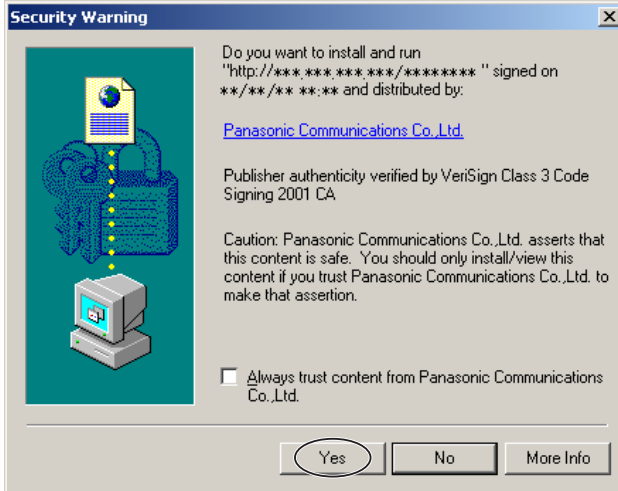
Security Warning

Do you want to install and run "http://***.***.***.***/******** " signed on **/**/** **:** and distributed by:

Panasonic Communications Co.,Ltd.

Publisher authenticity verified by VeriSign Class 3 Code Signing 2001 CA

Caution: Panasonic Communications Co.,Ltd. asserts that this content is safe. You should only install/view this content if you trust Panasonic Communications Co.,Ltd. to make that assertion.

Always trust content from Panasonic Communications Co.,Ltd.

Yes

No

More Info